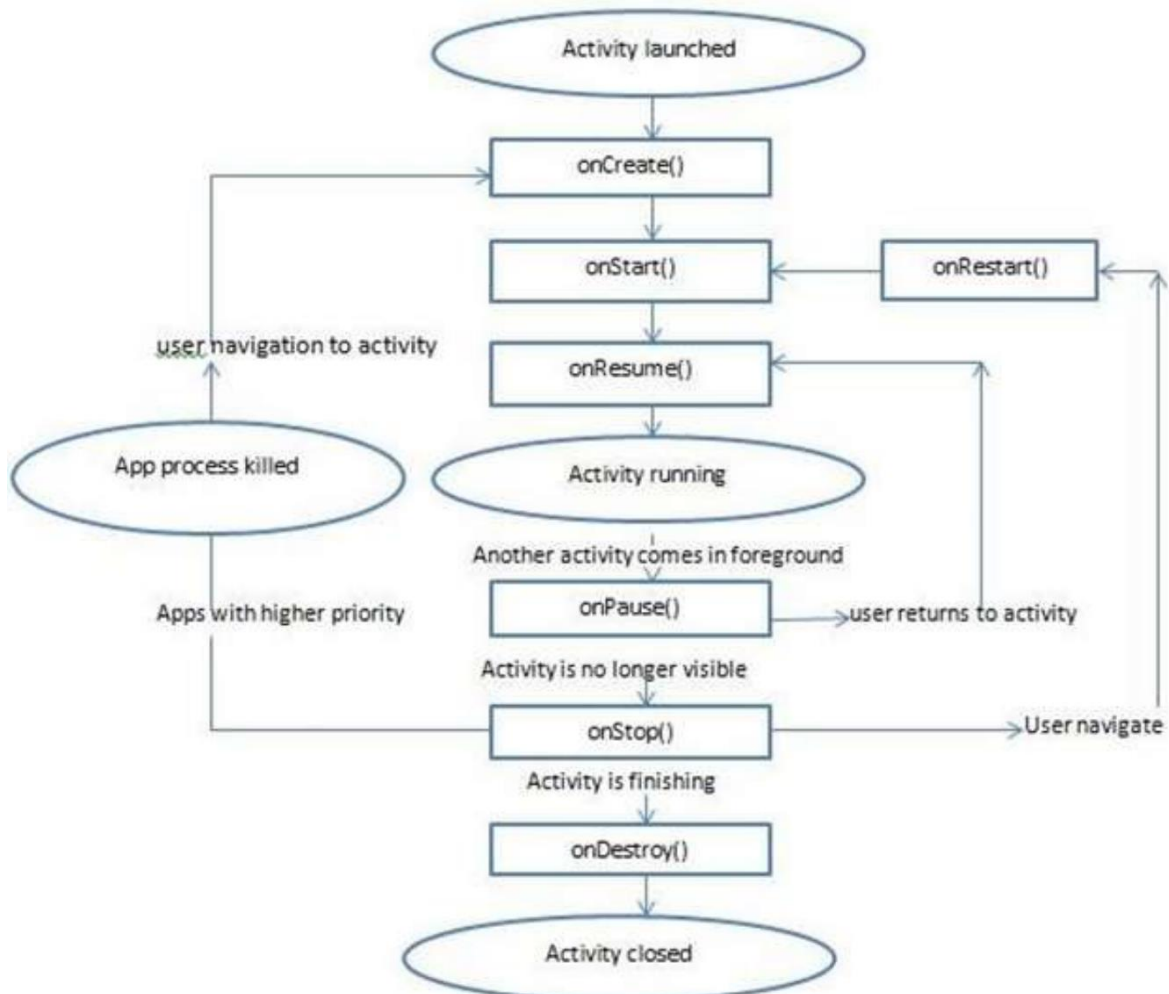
Activity launched

onCreate()

onStart()

onRestart()

user navigation to activity

onResume()

App process killed

Activity running

Another activity comes in foreground

Apps with higher priority

onPause()

user returns to activity

Activity is no longer visible

onStop()

User navigate

Activity is finishing

onDestroy()

Activity closed